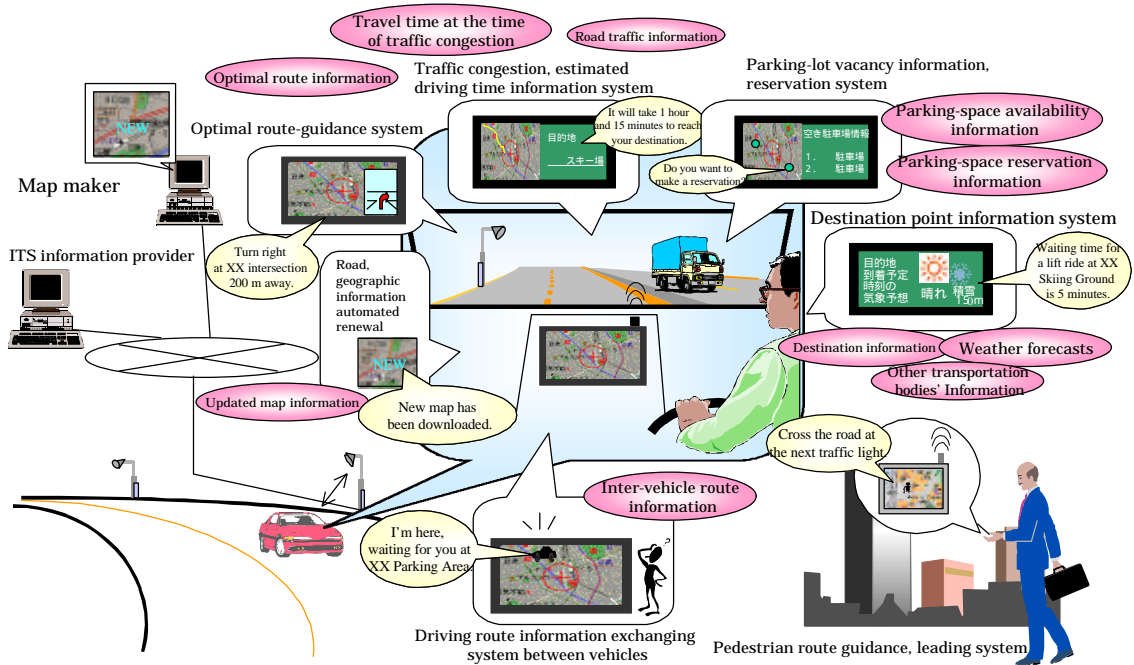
Travel time at the time of traffic congestion

Road traffic information

Optimal route information

Traffic congestion, estimated driving time information system

Parking-lot vacancy information, reservation system

NEW

Map maker

Optimal route-guidance system

目的地
スキー場

It will take 1 hour and 15 minutes to reach your destination.

空き駐車場情報
1. 駐車場
2. 駐車場

Do you want to make a reservation?

Parking-space availability information

Parking-space reservation information

Destination point information system

ITS information provider

Turn right at XX intersection 200 m away.

Road, geographic information automated renewal

目的地
到着予定
時刻の
気象予想

晴れ 積雪 15m

Waiting time for a lift ride at XX Skiing Ground is 5 minutes.

NEW

Destination information

Weather forecasts

Other transportation bodies' Information

Updated map information

New map has been downloaded.

Cross the road at the next traffic light

Inter-vehicle route information

I'm here, waiting for you at XX Parking Area

Driving route information exchanging system between vehicles

Pedestrian route guidance, leading system